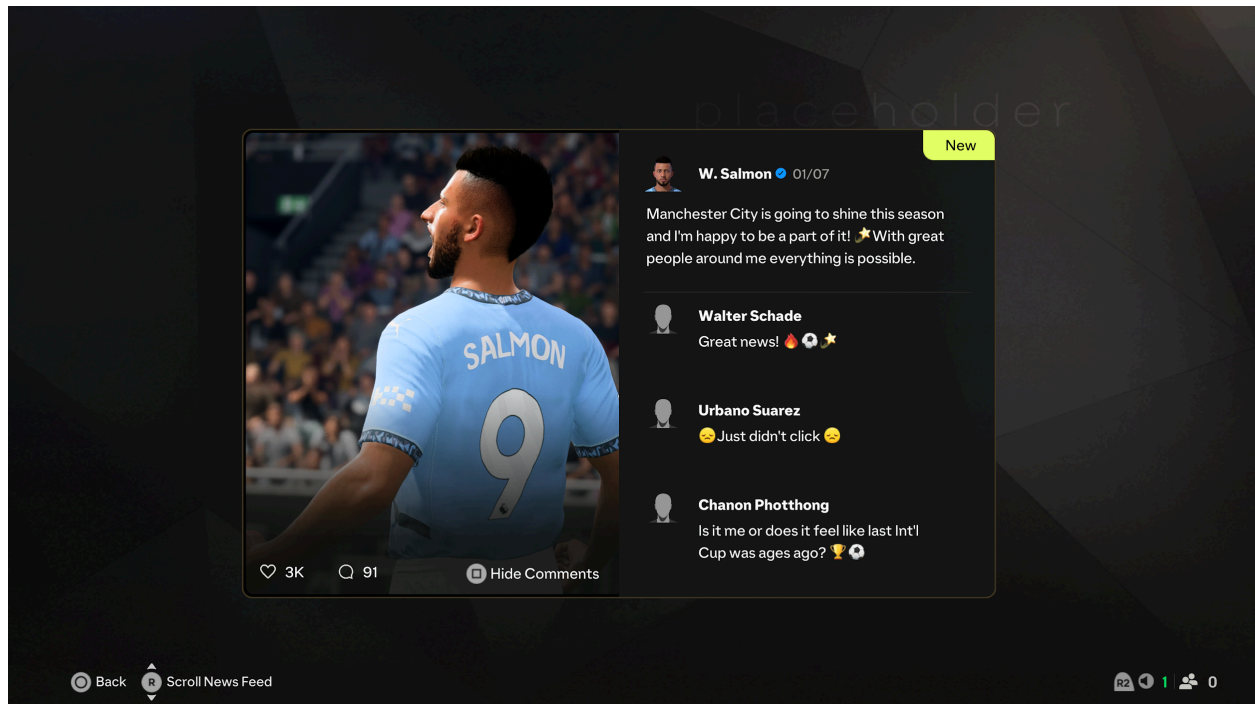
placeholder

New

W. Salmon 01/07

Manchester City is going to shine this season and I'm happy to be a part of it! 🌠With great people around me everything is possible.

Walter Schade
Great news! 🔥⚽🌠

Urbano Suarez
😞Just didn't click 😞

Chanon Photthong
Is it me or does it feel like last Int'l Cup was ages ago? 🏆⚽

SALMON
9

3K 91 Hide Comments

Back R Scroll News Feed

R2 1 0